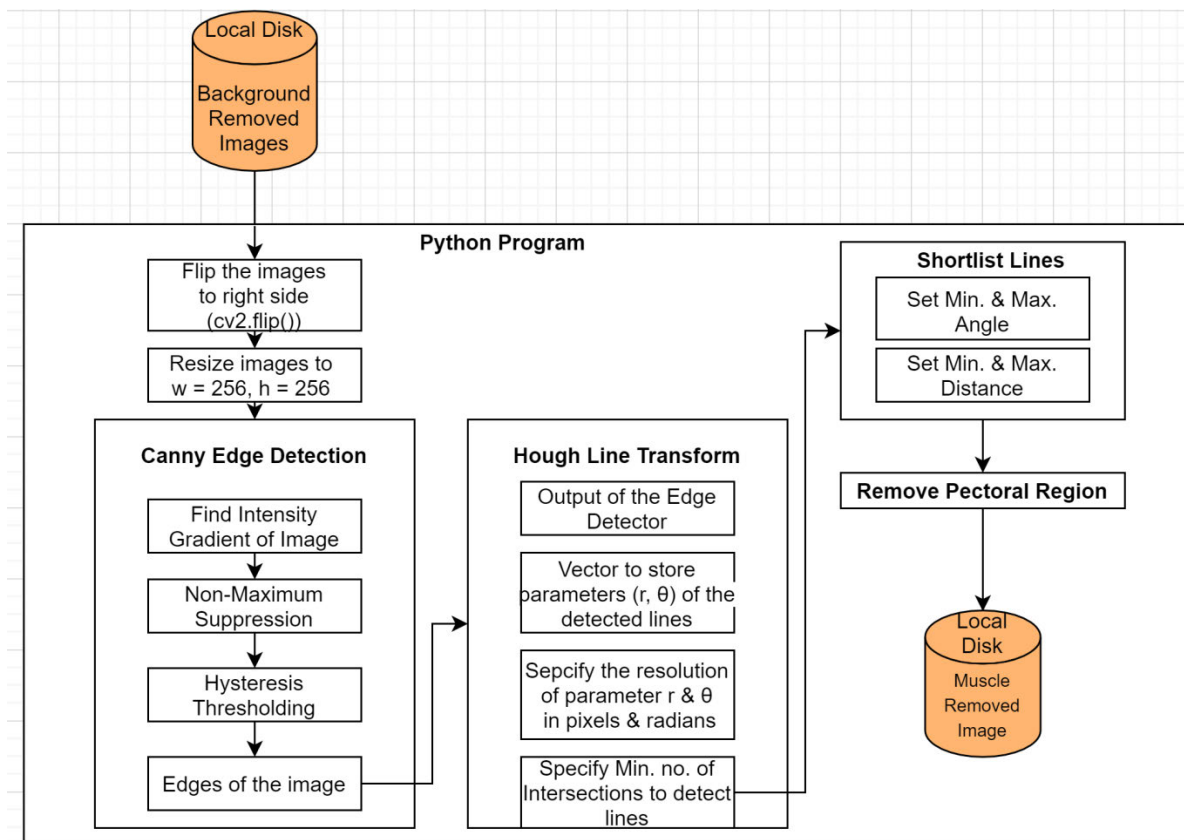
Local Disk

Background Removed Images

Python Program

Flip the images to right side (cv2.flip())

Resize images to w = 256, h = 256

Canny Edge Detection

Find Intensity Gradient of Image

Non-Maximum Suppression

Hysteresis Thresholding

Edges of the image

Hough Line Transform

Output of the Edge Detector

Vector to store parameters (r, θ) of the detected lines

Sepcify the resolution of parameter r & θ in pixels & radians

Specify Min. no. of Intersections to detect lines

Shortlist Lines

Set Min. & Max. Angle

Set Min. & Max. Distance

Remove Pectoral Region

Local Disk

Muscle Removed Image